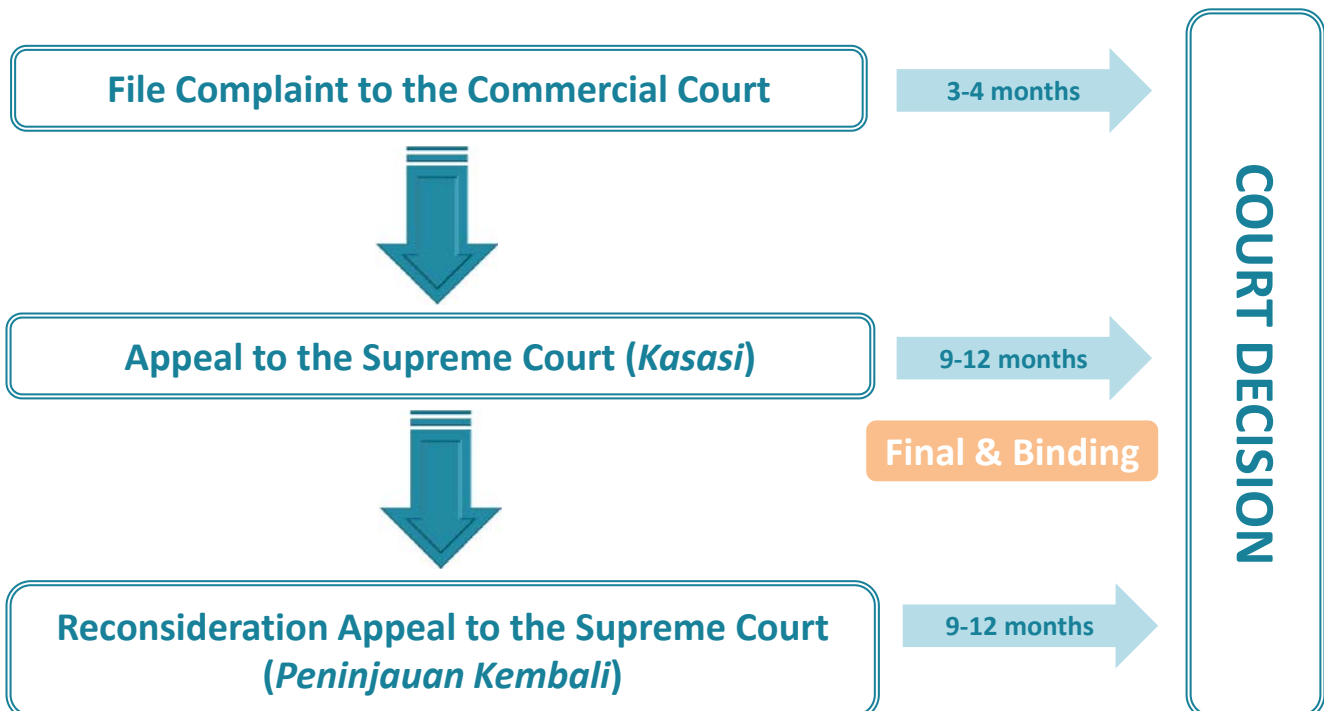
File Complaint to the Commercial Court

3-4 months

Appeal to the Supreme Court (*Kasasi*)

9-12 months

Final & Binding

Reconsideration Appeal to the Supreme Court (*Peninjauan Kembali*)

9-12 months

COURT DECISION